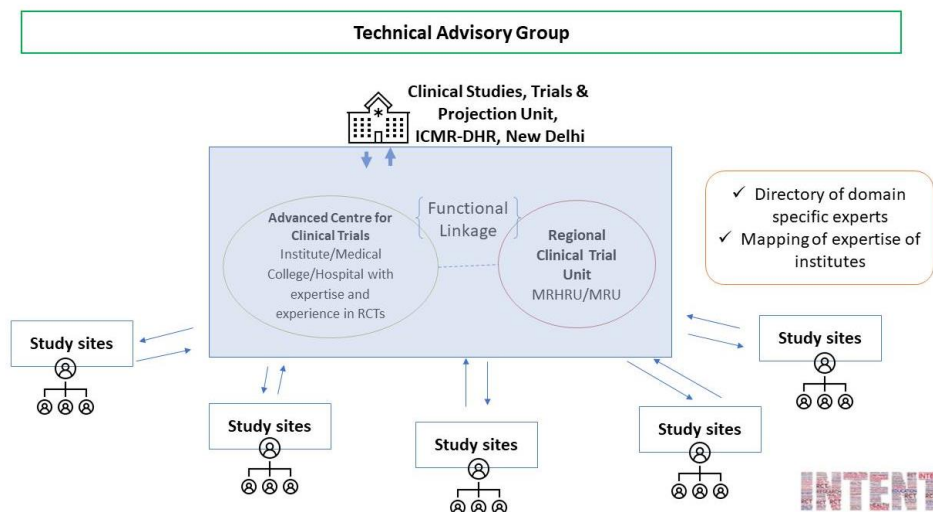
Technical Advisory Group

Clinical Studies, Trials & Projection Unit, ICMR-DHR, New Delhi

Advanced Centre for Clinical Trials
Institute/Medical College/Hospital with expertise and experience in RCTs

Functional Linkage

Regional Clinical Trial Unit
MRHRU/MRU

✓ Directory of domain specific experts
✓ Mapping of expertise of institutes

Study sites

Study sites

Study sites

Study sites

Study sites

INTENT